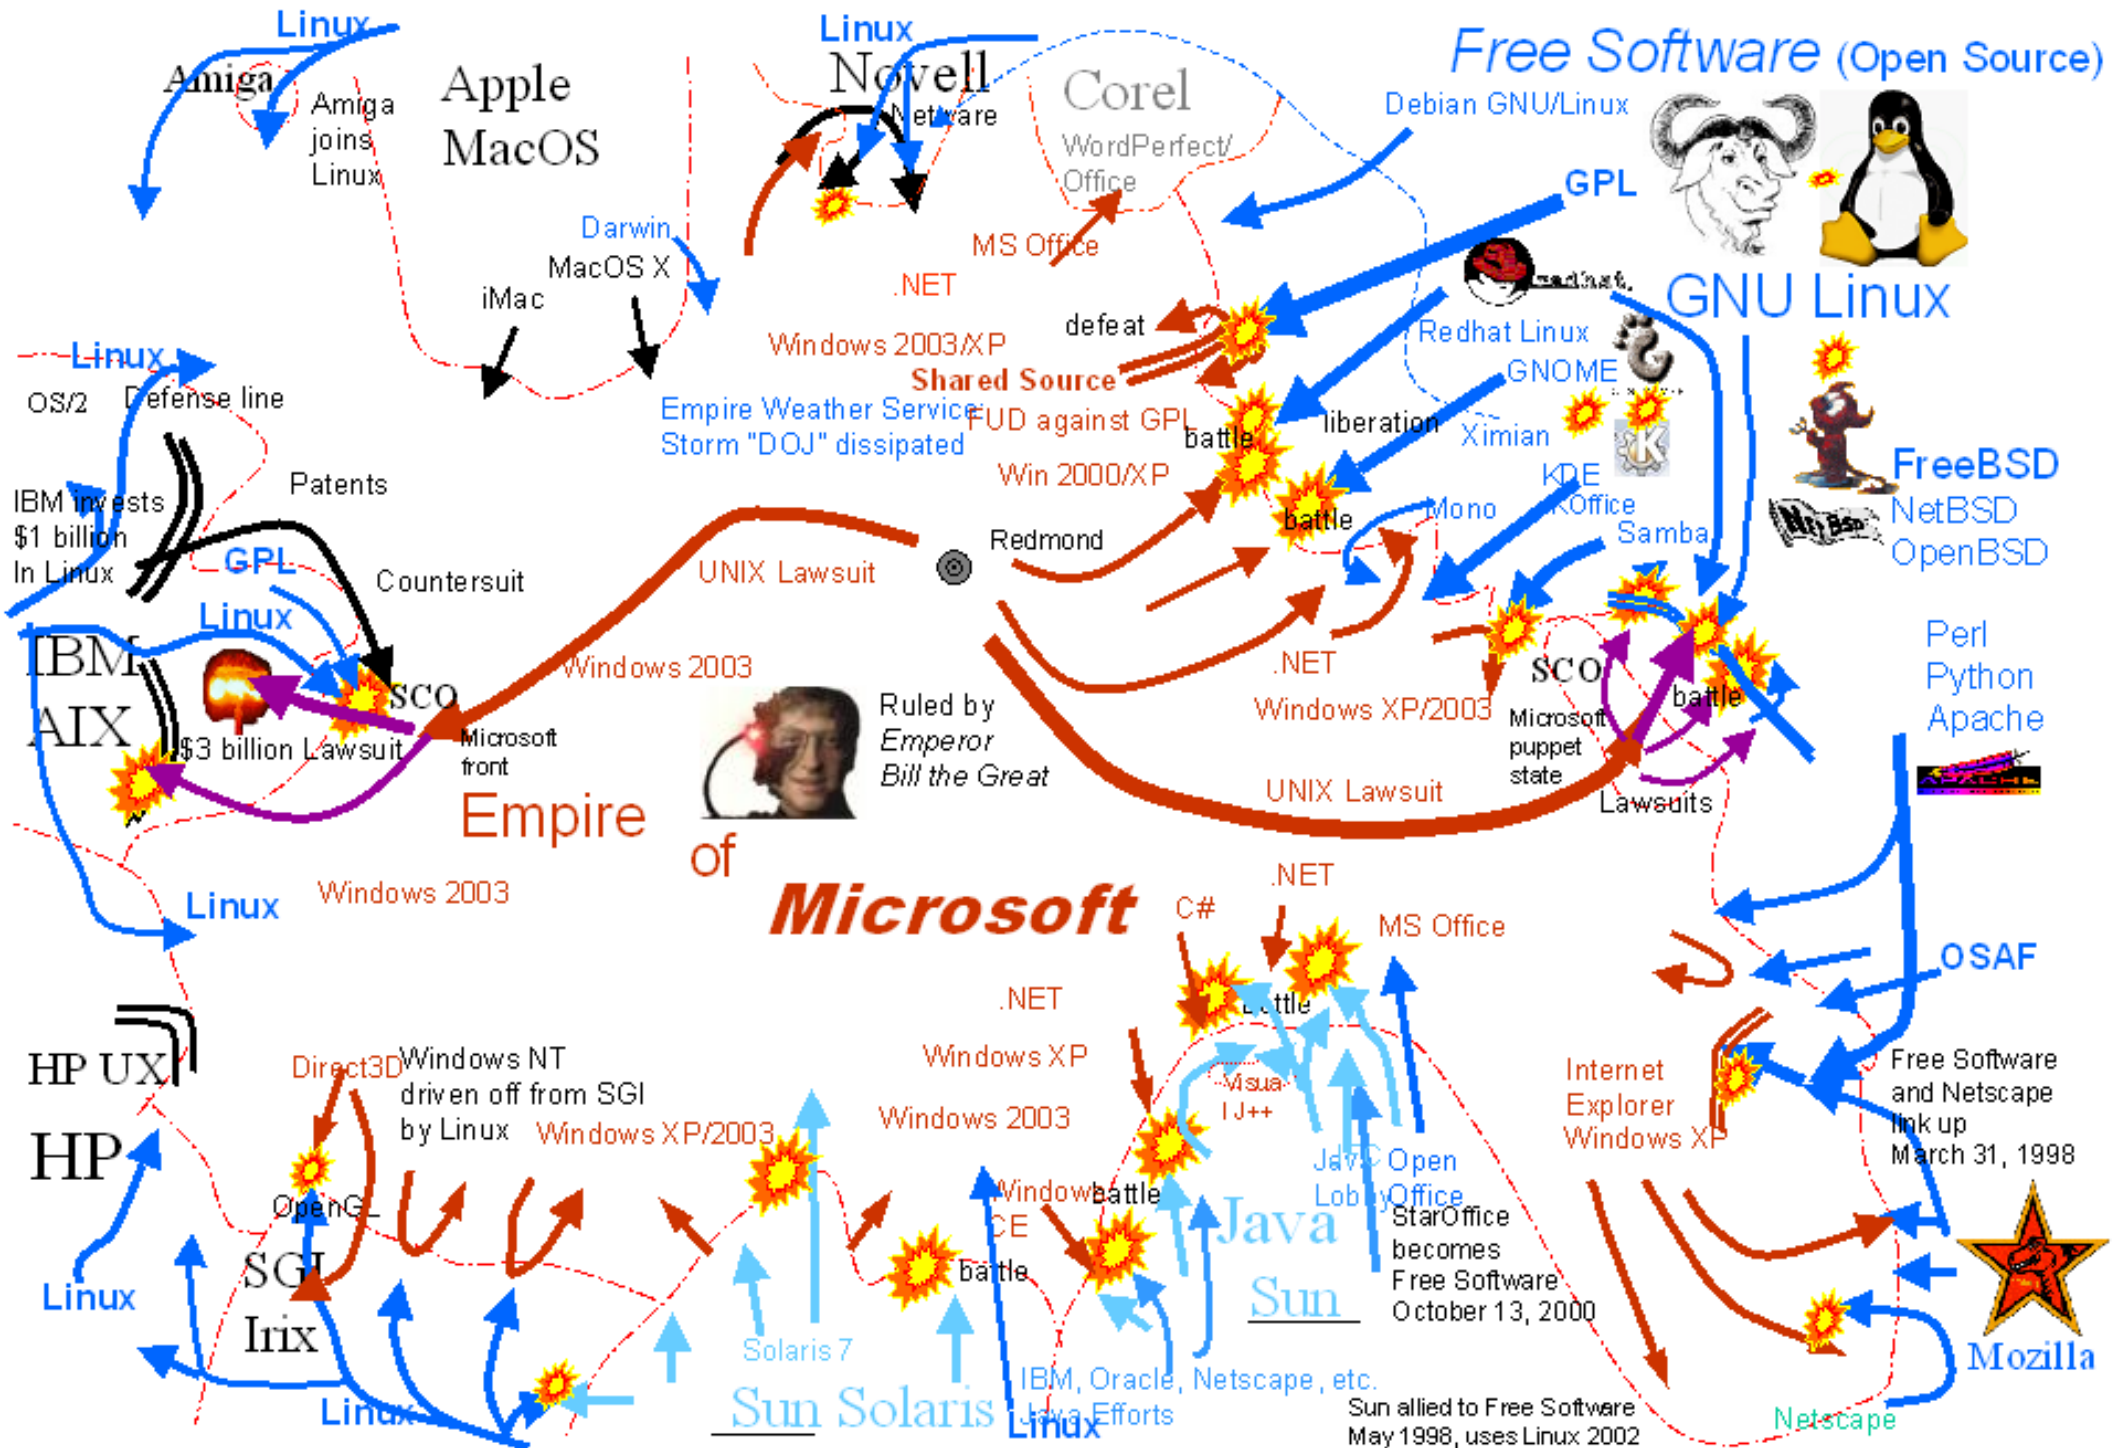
Linux
Amiga
Amiga joins Linux
Apple MacOS
Linux
Novell
Netware
Corel
WordPerfect/ Office
Free Software (Open Source)
Debian GNU/Linux
GPL
GNU Linux
Darwin
MacOS X
iMac
MS Office
.NET
Windows 2003/XP
defeat
Shared Source
Redhat Linux
GNOME
Linux
OS/2
Defense line
Empire Weather Service
Storm "DOJ" dissipated
FUD against GPL
battle
liberation
Ximian
Win 2000/XP
KDE
KOffice
FreeBSD
NetBSD
OpenBSD
Patents
IBM invests $1 billion In Linux
GPL
Countersuit
Redmond
battle
Mono
Samba
UNIX Lawsuit
Linux
IBM AIX
SCO
Windows 2003
.NET
Windows XP/2003
SCO
Microsoft puppet state
battle
Perl
Python
Apache
$3 billion Lawsuit
Microsoft front
Ruled by Emperor Bill the Great
Empire
of
UNIX Lawsuit
Lawsuits
Linux
Windows 2003
Microsoft
.NET
C#
MS Office
OSAF
.NET
battle
HP UX
HP
Direct3D
Windows NT driven off from SGI by Linux
Windows XP
Windows XP/2003
Windows 2003
Visual J++
Internet Explorer Windows XP
Free Software and Netscape link up March 31, 1998
Java Open Lobby
Office
Windows CE
battle
OpenGL
Java
StarOffice becomes Free Software October 13, 2000
SGI Irix
Linux
battle
Sun
Solaris 7
Mozilla
Sun Solaris
IBM, Oracle, Netscape, etc.
Java Efforts
Linux
Linux
Sun allied to Free Software May 1998, uses Linux 2002
Netscape